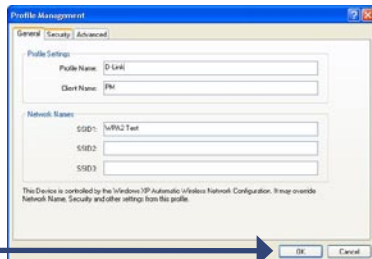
Profile Management

General Security Advanced

Profile Settings

Profile Name: D-Link

Client Name: PM

Network Names

SSID1: WPA2 Test

SSID2:

SSID3:

This Device is controlled by the Windows XP Automatic Wireless Network Configuration. It may override Network Name, Security and other settings from this profile.

OK Cancel